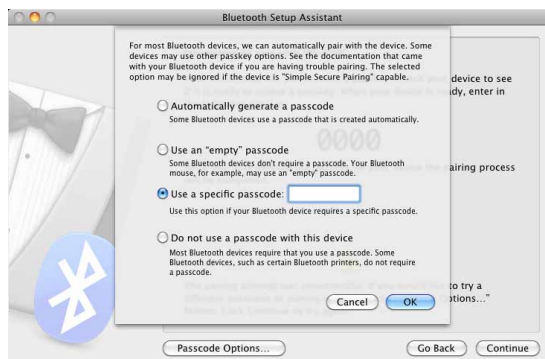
Bluetooth Setup Assistant

For most Bluetooth devices, we can automatically pair with the device. Some devices may use other passkey options. See the documentation that came with your Bluetooth device if you are having trouble pairing. The selected option may be ignored if the device is "Simple Secure Pairing" capable.

Automatically generate a passcode
Some Bluetooth devices use a passcode that is created automatically.

Use an "empty" passcode
Some Bluetooth devices don't require a passcode. Your Bluetooth mouse, for example, may use an "empty" passcode.

Use a specific passcode:
Use this option if your Bluetooth device requires a specific passcode.

Do not use a passcode with this device
Most Bluetooth devices require that you use a passcode. Some Bluetooth devices, such as certain Bluetooth printers, do not require a passcode.

Cancel OK

device to see
dy, enter in

0000

airing process

to try a
ptions..."

Passcode Options... Go Back Continue